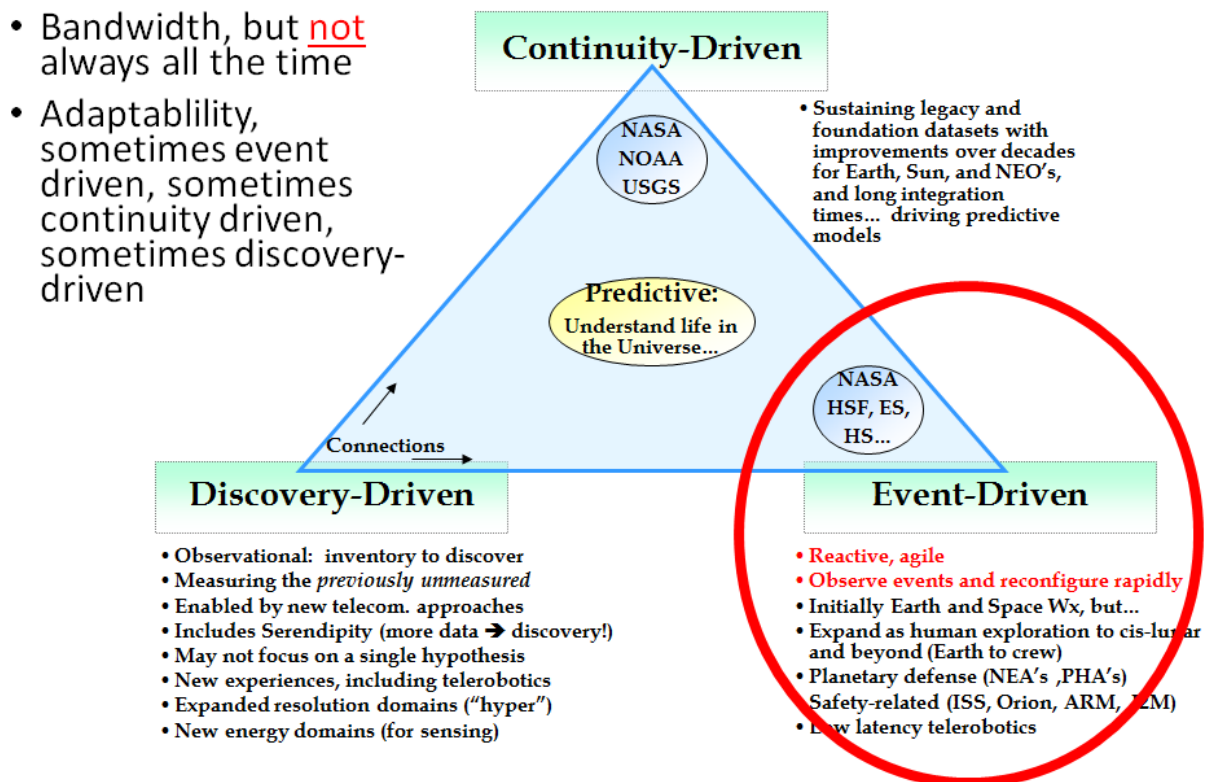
• Bandwidth, but not always all the time

• Adaptablility, sometimes event driven, sometimes continuity driven, sometimes discovery-driven

Continuity-Driven

NASA
NOAA
USGS

• Sustaining legacy and foundation datasets with improvements over decades for Earth, Sun, and NEO's, and long integration times... driving predictive models

Predictive:
Understand life in the Universe...

NASA
HSF, ES,
HS...

Connections

Discovery-Driven

• Observational: inventory to discover
• Measuring the *previously unmeasured*
• Enabled by new telecom. approaches
• Includes Serendipity (more data ➔ discovery!)
• May not focus on a single hypothesis
• New experiences, including telerobotics
• Expanded resolution domains ("hyper")
• New energy domains (for sensing)

Event-Driven

• Reactive, agile
• Observe events and reconfigure rapidly
• Initially Earth and Space Wx, but...
• Expand as human exploration to cis-lu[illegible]ar and beyond (Earth to crew)
• Planetary defense (NEA's ,PHA's)
Safety-related (ISS, Orion, ARM, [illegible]M)
• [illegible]w latency telerobotics